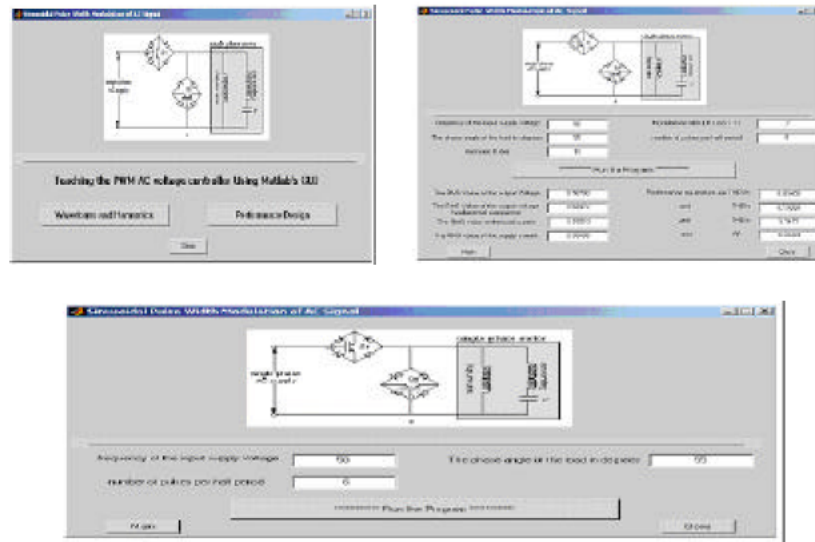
Sinusoidal Pulse Width Modulation of AC Signal

Teaching the PWM AC voltage controller Using Matlab's GUI

Waveforms and Harmonics

Performance Design

Close

Sinusoidal Pulse Width Modulation of AC Signal

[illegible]

Frequency of the input supply voltage | 50

The phase angle of the load in degrees | 30

Number of pulses per half period | 6

Main

Close

Sinusoidal Pulse Width Modulation of AC Signal

single phase motor

Frequency of the input supply voltage | 50

The phase angle of the load in degrees | 55

number of pulses per half period | 6

Run the Program

Main

Close